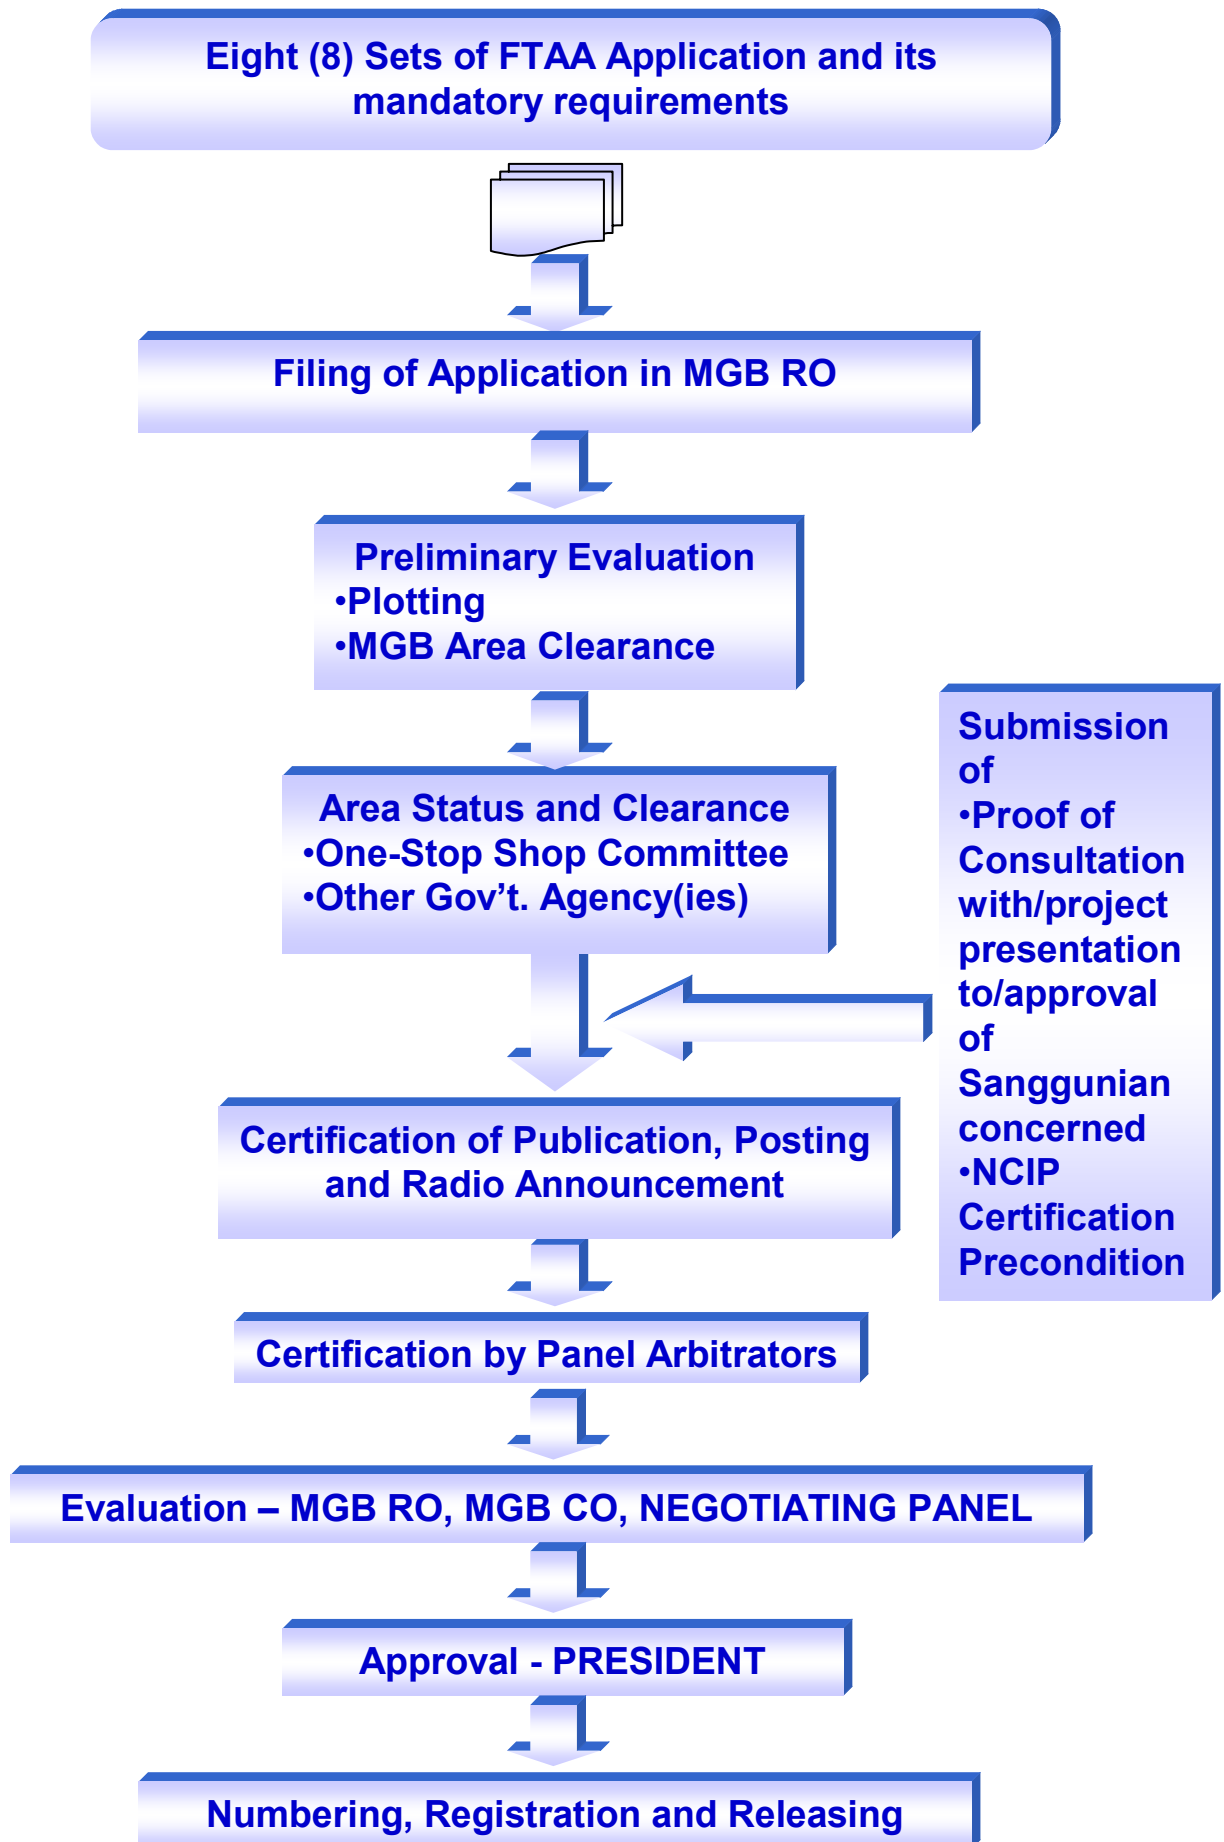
Eight (8) Sets of FTAA Application and its mandatory requirements

Filing of Application in MGB RO

Preliminary Evaluation
•Plotting
•MGB Area Clearance

Area Status and Clearance
•One-Stop Shop Committee
•Other Gov't. Agency(ies)

Submission of
•Proof of Consultation with/project presentation to/approval of Sanggunian concerned
•NCIP Certification Precondition

Certification of Publication, Posting and Radio Announcement

Certification by Panel Arbitrators

Evaluation – MGB RO, MGB CO, NEGOTIATING PANEL

Approval - PRESIDENT

Numbering, Registration and Releasing